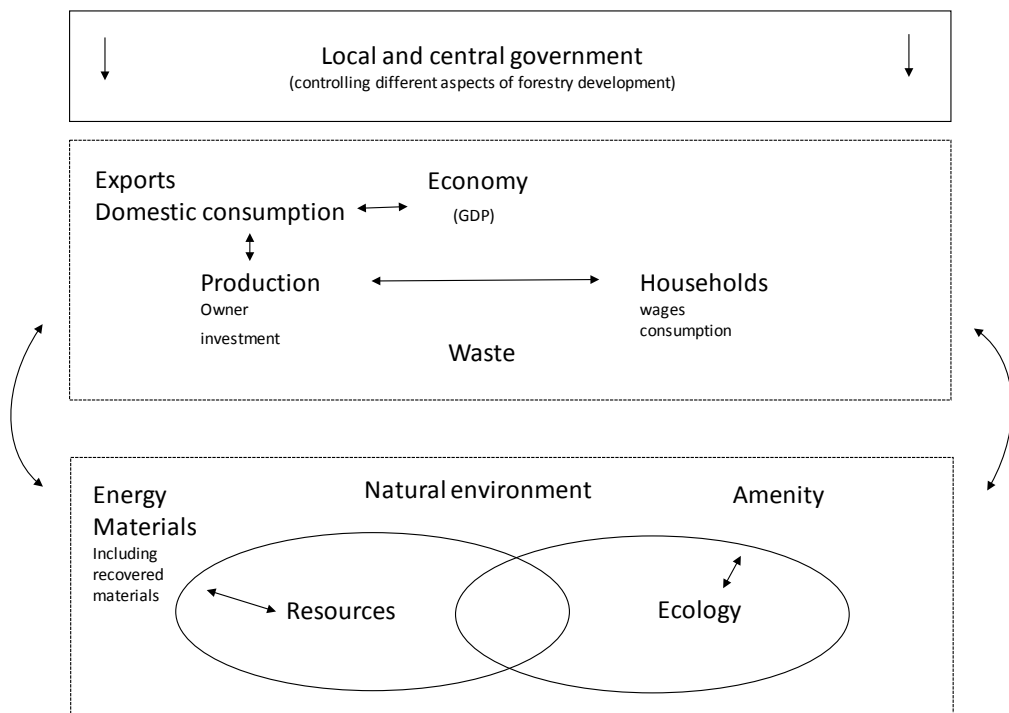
Local and central government
(controlling different aspects of forestry development)

Exports
Domestic consumption

Economy
(GDP)

Production
Owner
investment

Households
wages
consumption

Waste

Energy
Materials
Including recovered materials

Natural environment

Amenity

Resources

Ecology